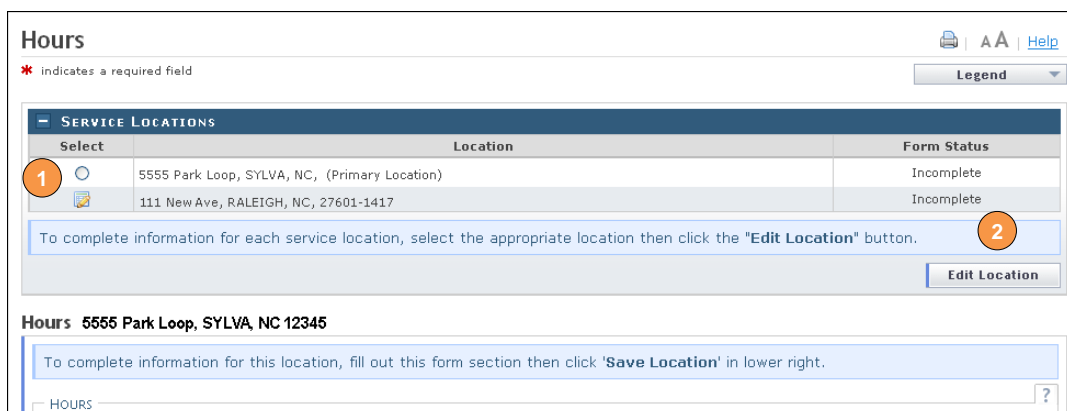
Hours

AA | Help

* indicates a required field

Legend

− Service Locations

| Select | Location | Form Status |
|---|---|---|
| 1 | 5555 Park Loop, SYLVA, NC, (Primary Location) | Incomplete |
| | 111 New Ave, RALEIGH, NC, 27601-1417 | Incomplete |

To complete information for each service location, select the appropriate location then click the "Edit Location" button.

2

Edit Location

Hours 5555 Park Loop, SYLVA, NC 12345

To complete information for this location, fill out this form section then click 'Save Location' in lower right.

?

HOURS